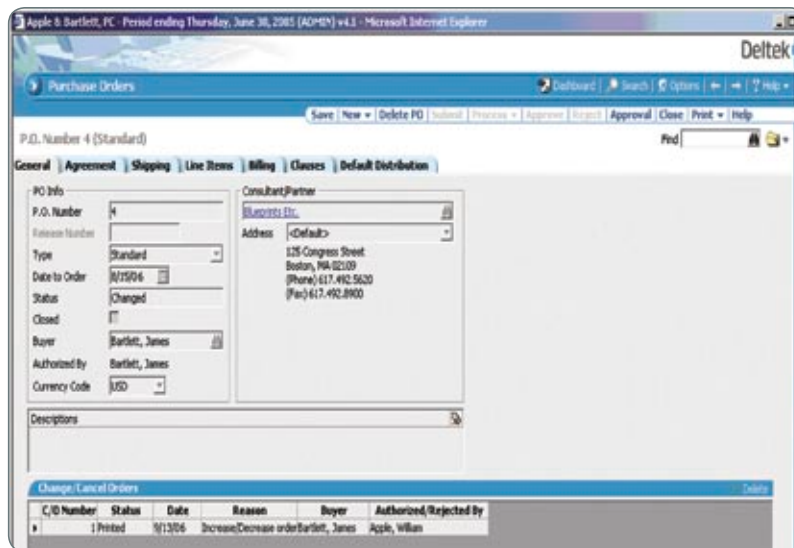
Apple & Bartlett, PC - Period ending Thursday, June 30, 2005 (ADMIN) v4.1 - Microsoft Internet Explorer

Deltek

Purchase Orders

Dashboard | Search | Options | ← | → | ? Help

Save | New | Delete PO | Submit | Process | Approve | Reject | Approval | Close | Print | Help

P.O. Number 4 (Standard)

Find

General | Agreement | Shipping | Line Items | Billing | Clauses | Default Distribution

PO Info

P.O. Number 4

Release Number

Type Standard

Date to Order 8/15/06

Status Changed

Closed

Buyer Bartlett, James

Authorized By Bartlett, James

Currency Code USD

Consultant/Partner

Blueprint Etc.

Address <Default>

125 Congress Street
Boston, MA 02109
(Phone) 617.492.5620
(Fax) 617.492.8900

Descriptions

Change/Cancel Orders

Delete

| C/O Number | Status | Date | Reason | Buyer | Authorized/Rejected By |
|---|---|---|---|---|---|
| 1 | Printed | 9/13/06 | Increase/Decrease order | Bartlett, James | Apple, William |